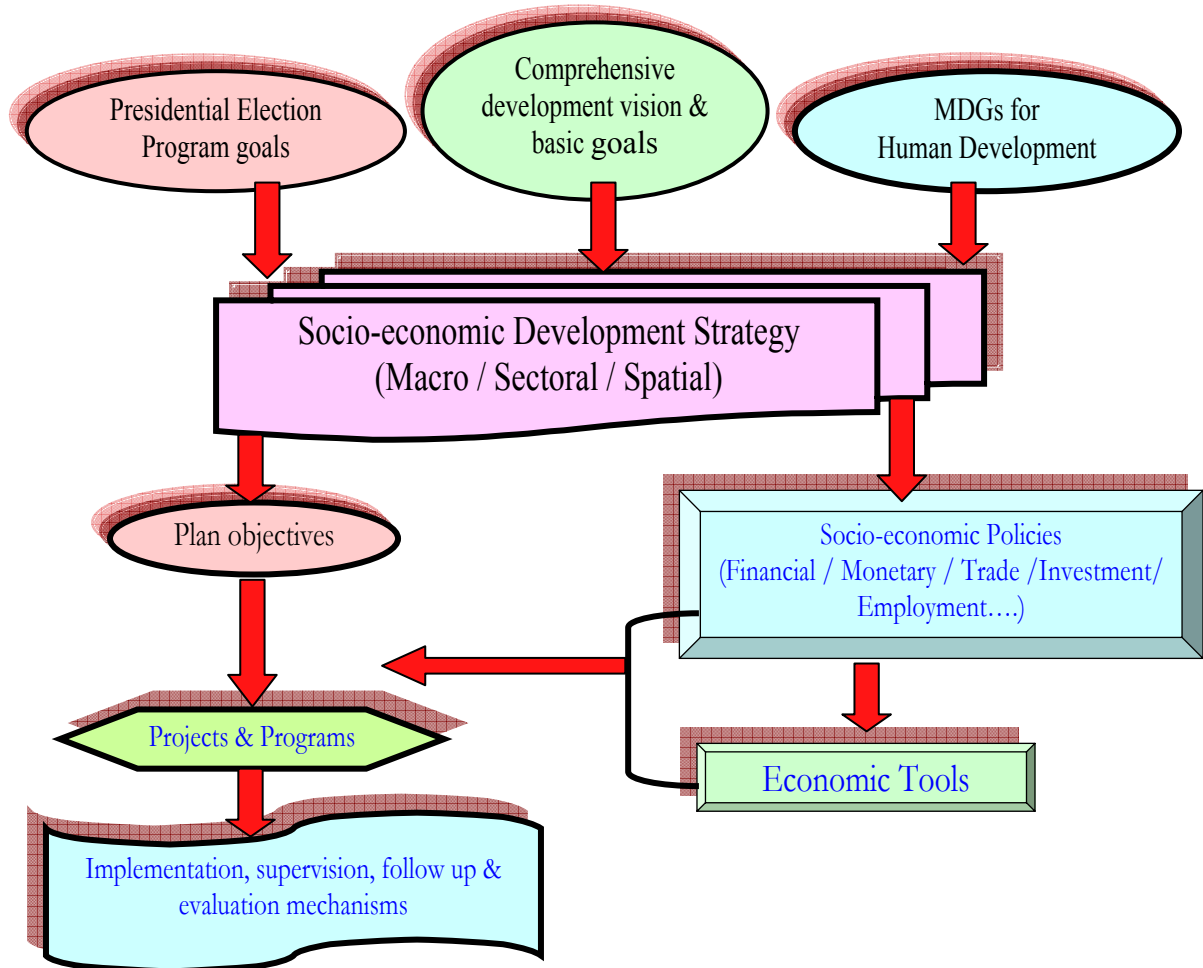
Presidential Election Program goals

Comprehensive development vision & basic goals

MDGs for Human Development

Socio-economic Development Strategy (Macro / Sectoral / Spatial)

Plan objectives

Socio-economic Policies (Financial / Monetary / Trade /Investment/ Employment….)

Projects & Programs

Economic Tools

Implementation, supervision, follow up & evaluation mechanisms